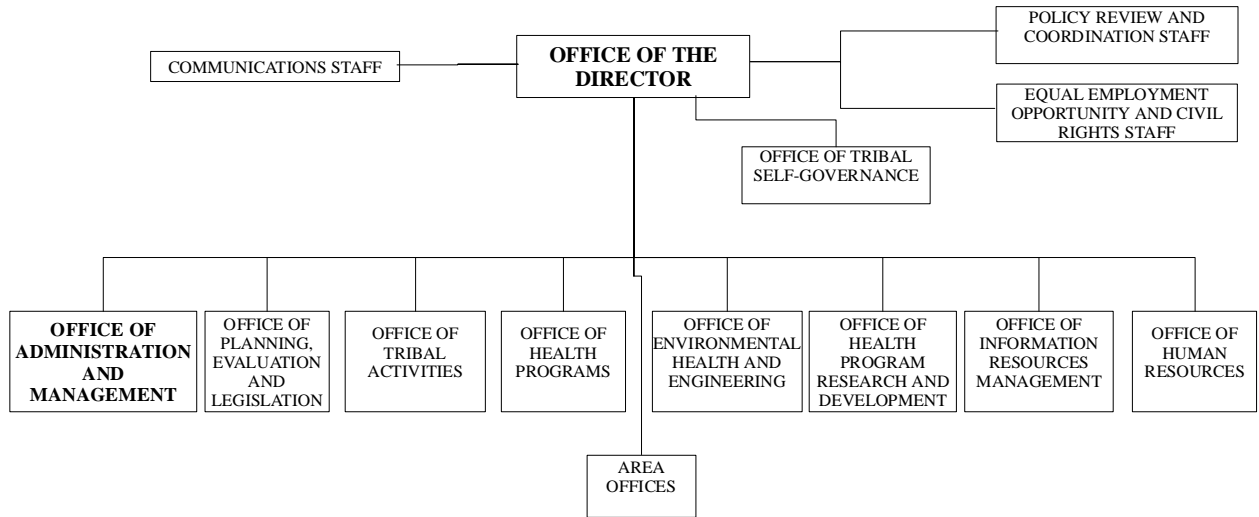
POLICY REVIEW AND COORDINATION STAFF

COMMUNICATIONS STAFF

**OFFICE OF THE DIRECTOR**

EQUAL EMPLOYMENT OPPORTUNITY AND CIVIL RIGHTS STAFF

OFFICE OF TRIBAL SELF-GOVERNANCE

**OFFICE OF ADMINISTRATION AND MANAGEMENT**

OFFICE OF PLANNING, EVALUATION AND LEGISLATION

OFFICE OF TRIBAL ACTIVITIES

OFFICE OF HEALTH PROGRAMS

OFFICE OF ENVIRONMENTAL HEALTH AND ENGINEERING

OFFICE OF HEALTH PROGRAM RESEARCH AND DEVELOPMENT

OFFICE OF INFORMATION RESOURCES MANAGEMENT

OFFICE OF HUMAN RESOURCES

AREA OFFICES